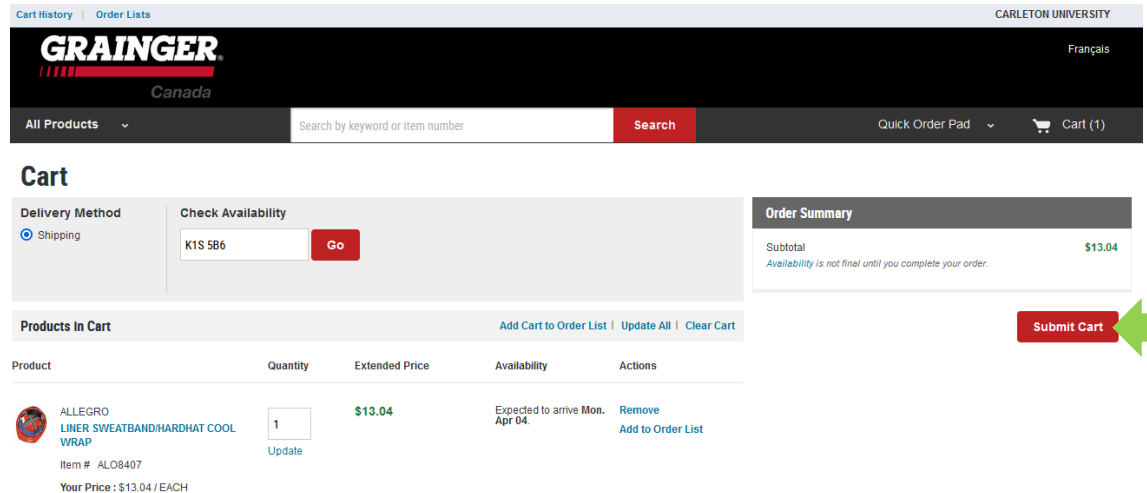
Cart History | Order Lists

CARLETON UNIVERSITY

GRAINGER

Canada

Français

All Products

Search by keyword or item number

Search

Quick Order Pad

Cart (1)

Cart

Delivery Method

Shipping

Check Availability

K1S 5B6

Go

Order Summary

Subtotal $13.04

Availability is not final until you complete your order.

Submit Cart

Products In Cart

Add Cart to Order List | Update All | Clear Cart

| Product | Quantity | Extended Price | Availability | Actions |
|---|---|---|---|---|
| ALLEGRO LINER SWEATBAND/HARDHAT COOL WRAP Item # ALO8407 Your Price : $13.04 / EACH | 1 Update | $13.04 | Expected to arrive Mon. Apr 04. | Remove Add to Order List |